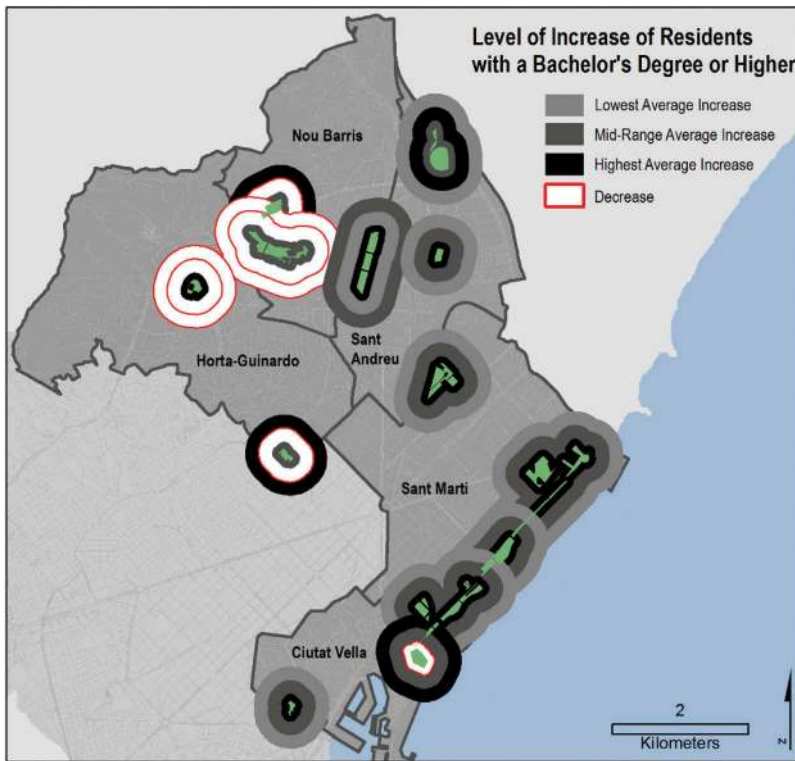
Level of Increase of Residents with a Bachelor's Degree or Higher

Lowest Average Increase
Mid-Range Average Increase
Highest Average Increase
Decrease

Nou Barris

Horta-Guinardo

Sant Andreu

Sant Marti

Ciutat Vella

2
Kilometers

N